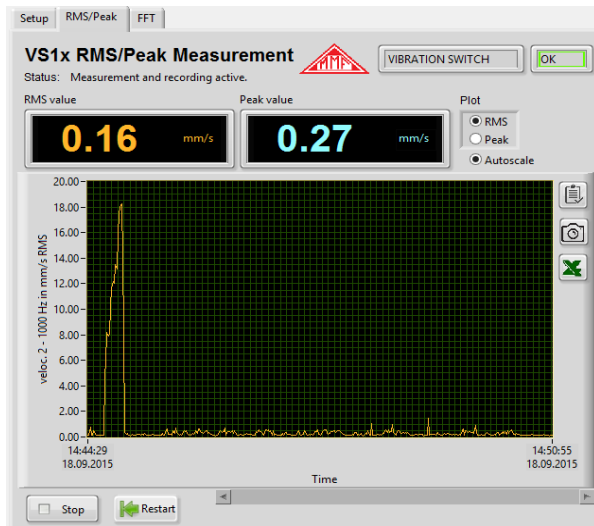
Setup RMS/Peak FFT

VS1x RMS/Peak Measurement

Status: Measurement and recording active.

VIBRATION SWITCH

OK

RMS value

0.16 mm/s

Peak value

0.27 mm/s

Plot

RMS

Peak

Autoscale

20.00
18.00
16.00
14.00
12.00
10.00
8.00
6.00
4.00
2.00
0.00

veloc. 2 - 1000 Hz in mm/s RMS

14:44:29
18.09.2015

14:50:55
18.09.2015

Time

Stop

Restart